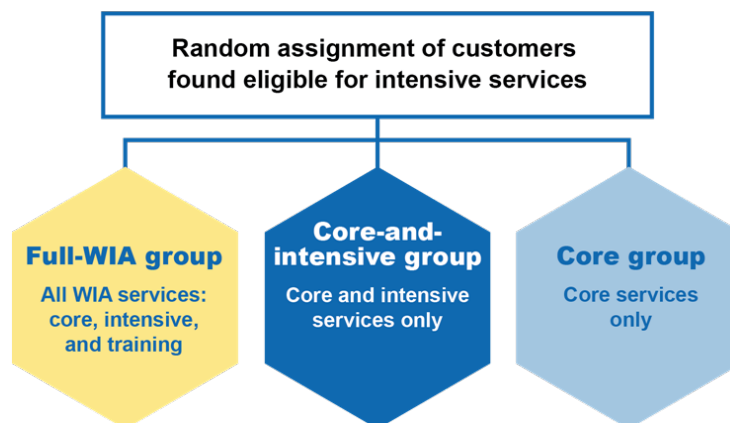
Random assignment of customers found eligible for intensive services

Full-WIA group

All WIA services: core, intensive, and training

Core-and-intensive group

Core and intensive services only

Core group

Core services only